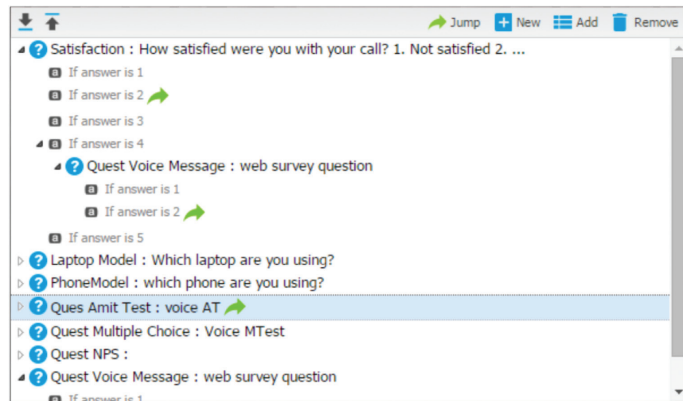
Jump New Add Remove

Satisfaction : How satisfied were you with your call? 1. Not satisfied 2. ...
If answer is 1
If answer is 2
If answer is 3
If answer is 4
Quest Voice Message : web survey question
If answer is 1
If answer is 2
If answer is 5
Laptop Model : Which laptop are you using?
PhoneModel : which phone are you using?
Ques Amit Test : voice AT
Quest Multiple Choice : Voice MTest
Quest NPS :
Quest Voice Message : web survey question
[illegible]